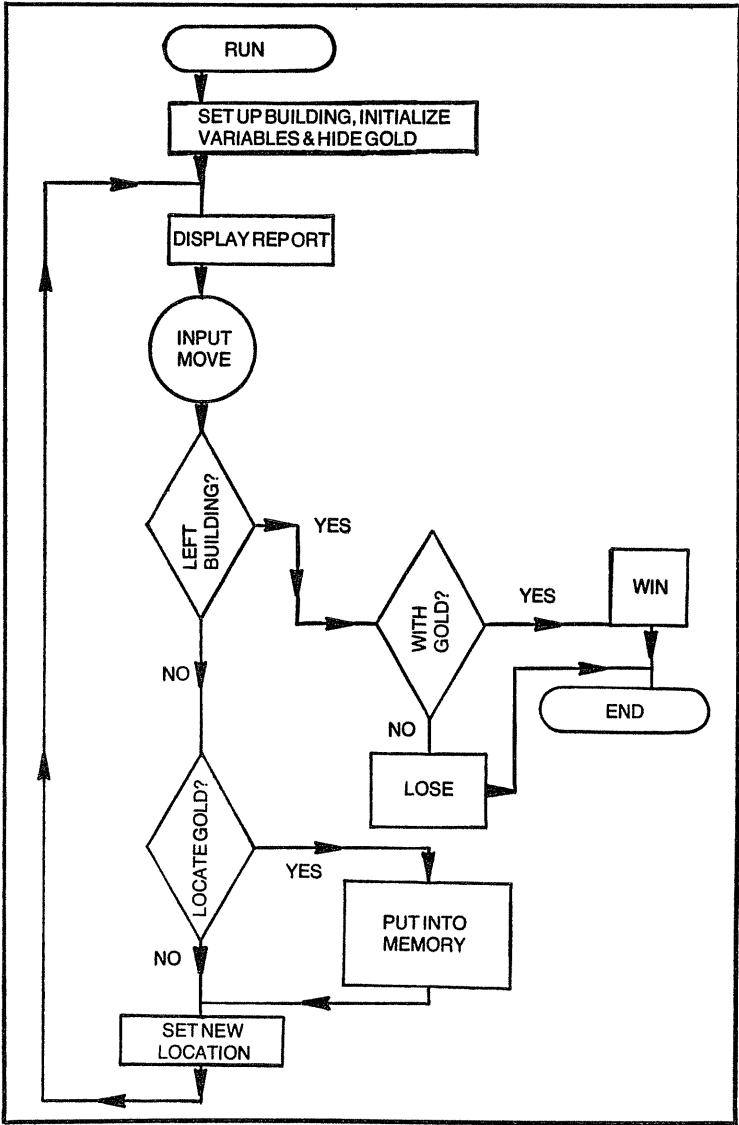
RUN

SET UP BUILDING, INITIALIZE VARIABLES & HIDE GOLD

DISPLAY REPORT

INPUT MOVE

LEFT BUILDING?

YES

WITH GOLD?

YES

WIN

NO

END

NO

LOSE

LOCATE GOLD?

YES

PUT INTO MEMORY

NO

SET NEW LOCATION